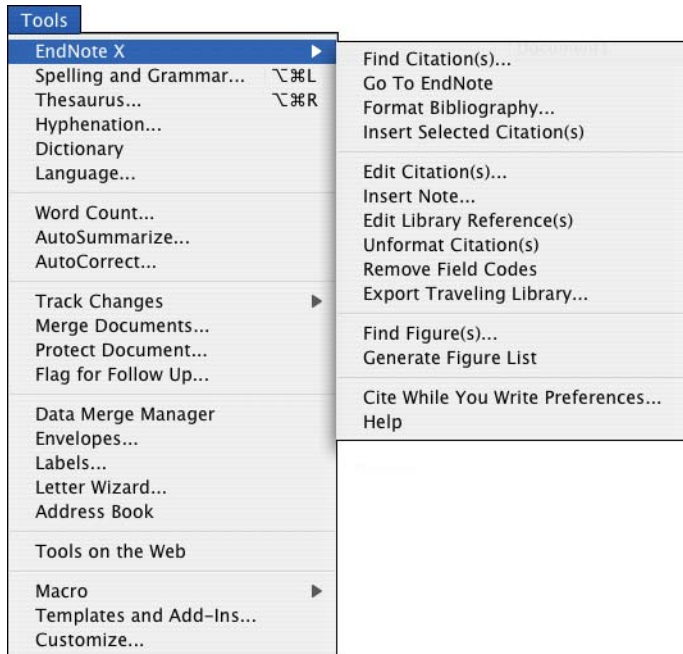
Tools

EndNote X
Spelling and Grammar... ⌥⌘L
Thesaurus... ⌥⌘R
Hyphenation...
Dictionary
Language...

Word Count...
AutoSummarize...
AutoCorrect...

Track Changes
Merge Documents...
Protect Document...
Flag for Follow Up...

Data Merge Manager
Envelopes...
Labels...
Letter Wizard...
Address Book

Tools on the Web

Macro
Templates and Add-Ins...
Customize...

Find Citation(s)...
Go To EndNote
Format Bibliography...
Insert Selected Citation(s)

Edit Citation(s)...
Insert Note...
Edit Library Reference(s)
Unformat Citation(s)
Remove Field Codes
Export Traveling Library...

Find Figure(s)...
Generate Figure List

Cite While You Write Preferences...
Help